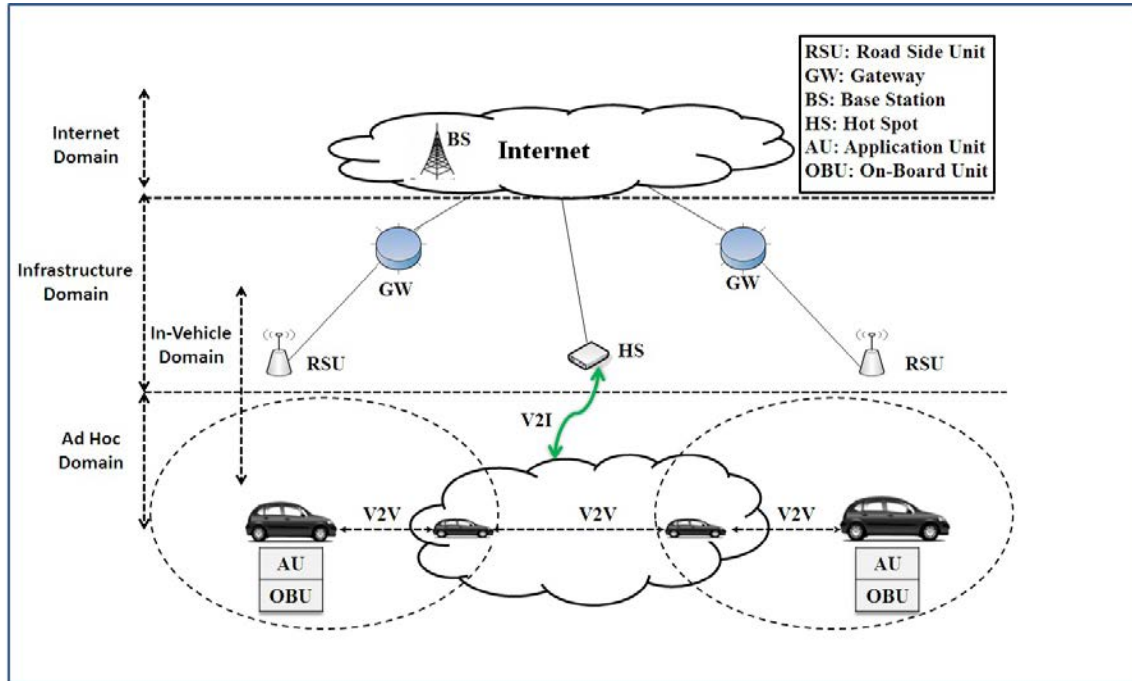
RSU: Road Side Unit
GW: Gateway
BS: Base Station
HS: Hot Spot
AU: Application Unit
OBU: On-Board Unit

Internet Domain

BS

Internet

Infrastructure Domain

GW

GW

In-Vehicle Domain

RSU

HS

RSU

Ad Hoc Domain

V2I

V2V

V2V

V2V

AU

OBU

AU

OBU